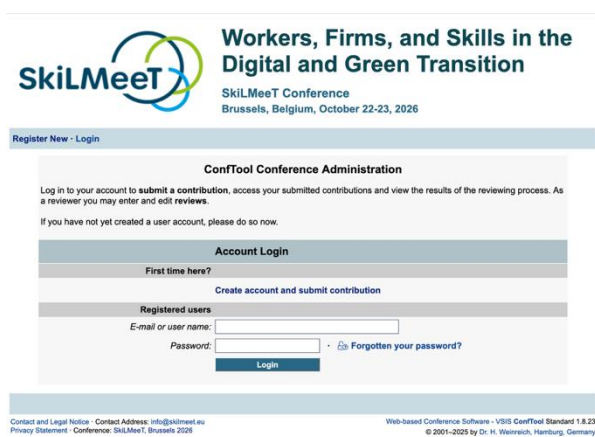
SkiLMeeT

Workers, Firms, and Skills in the Digital and Green Transition

SkiLMeeT Conference
Brussels, Belgium, October 22-23, 2026

Register New · Login

ConfTool Conference Administration

Log in to your account to submit a contribution, access your submitted contributions and view the results of the reviewing process. As a reviewer you may enter and edit reviews.

If you have not yet created a user account, please do so now.

Account Login

First time here?

Create account and submit contribution

Registered users

E-mail or user name:

Password: · Forgotten your password?

Login

Contact and Legal Notice · Contact Address: info@skilmeet.eu
Privacy Statement · Conference: SkiLMeeT, Brussels 2026

Web-based Conference Software - VSIS ConfTool Standard 1.8.23
© 2001–2025 by Dr. H. Weinreich, Hamburg, Germany